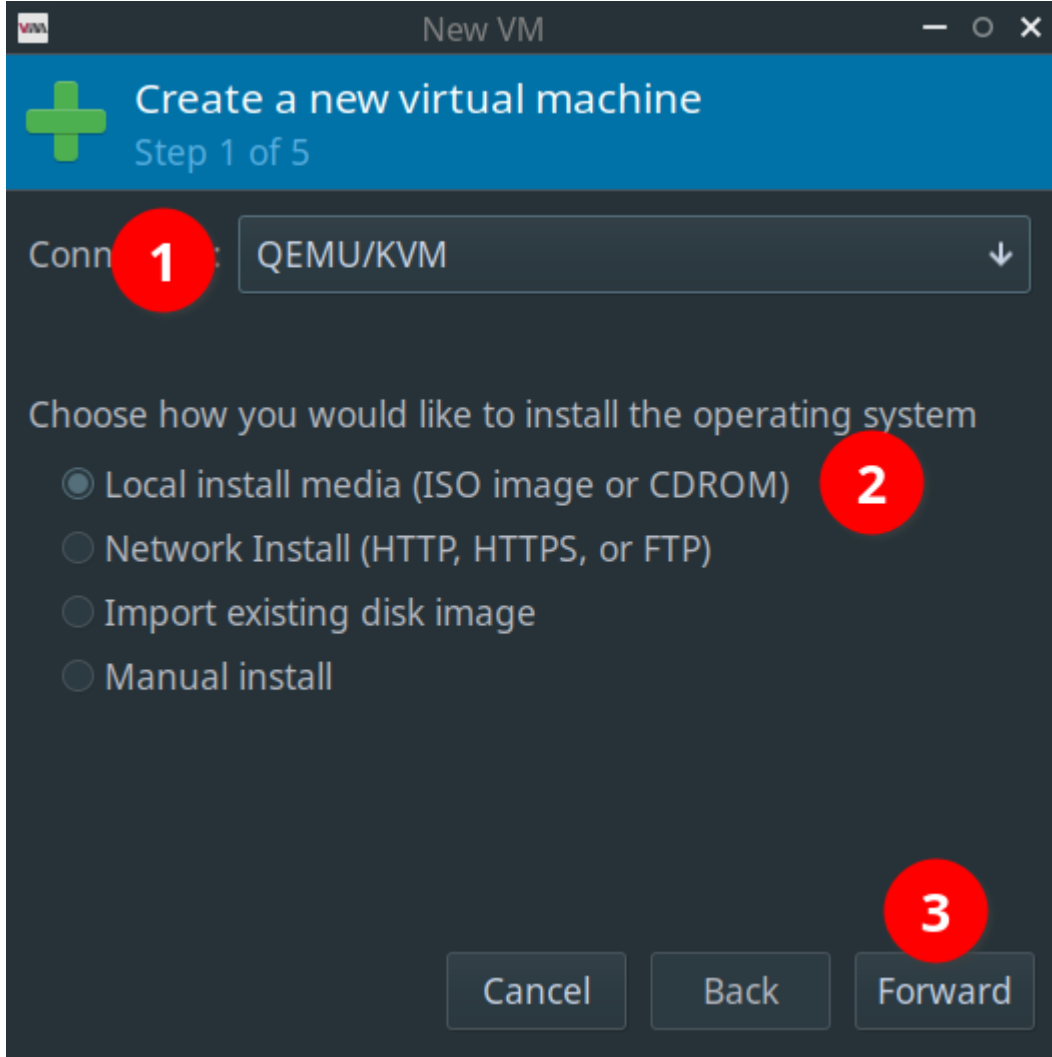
VMM

New VM

Create a new virtual machine

Step 1 of 5

Conn 1 :

QEMU/KVM

Choose how you would like to install the operating system

Local install media (ISO image or CDROM) 2

Network Install (HTTP, HTTPS, or FTP)

Import existing disk image

Manual install

3

Cancel

Back

Forward